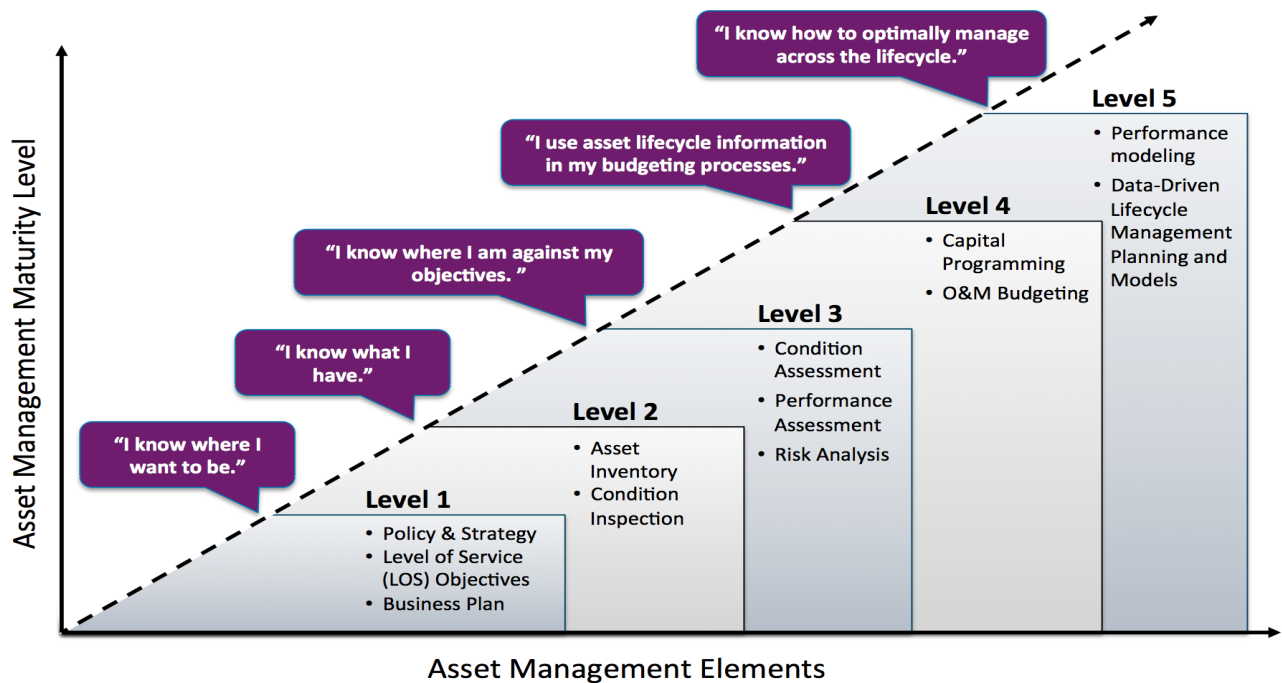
Asset Management Maturity Level

"I know where I want to be."

"I know what I have."

"I know where I am against my objectives. "

"I use asset lifecycle information in my budgeting processes."

"I know how to optimally manage across the lifecycle."

Level 1
• Policy & Strategy
• Level of Service (LOS) Objectives
• Business Plan

Level 2
• Asset Inventory
• Condition Inspection

Level 3
• Condition Assessment
• Performance Assessment
• Risk Analysis

Level 4
• Capital Programming
• O&M Budgeting

Level 5
• Performance modeling
• Data-Driven Lifecycle Management Planning and Models

Asset Management Elements